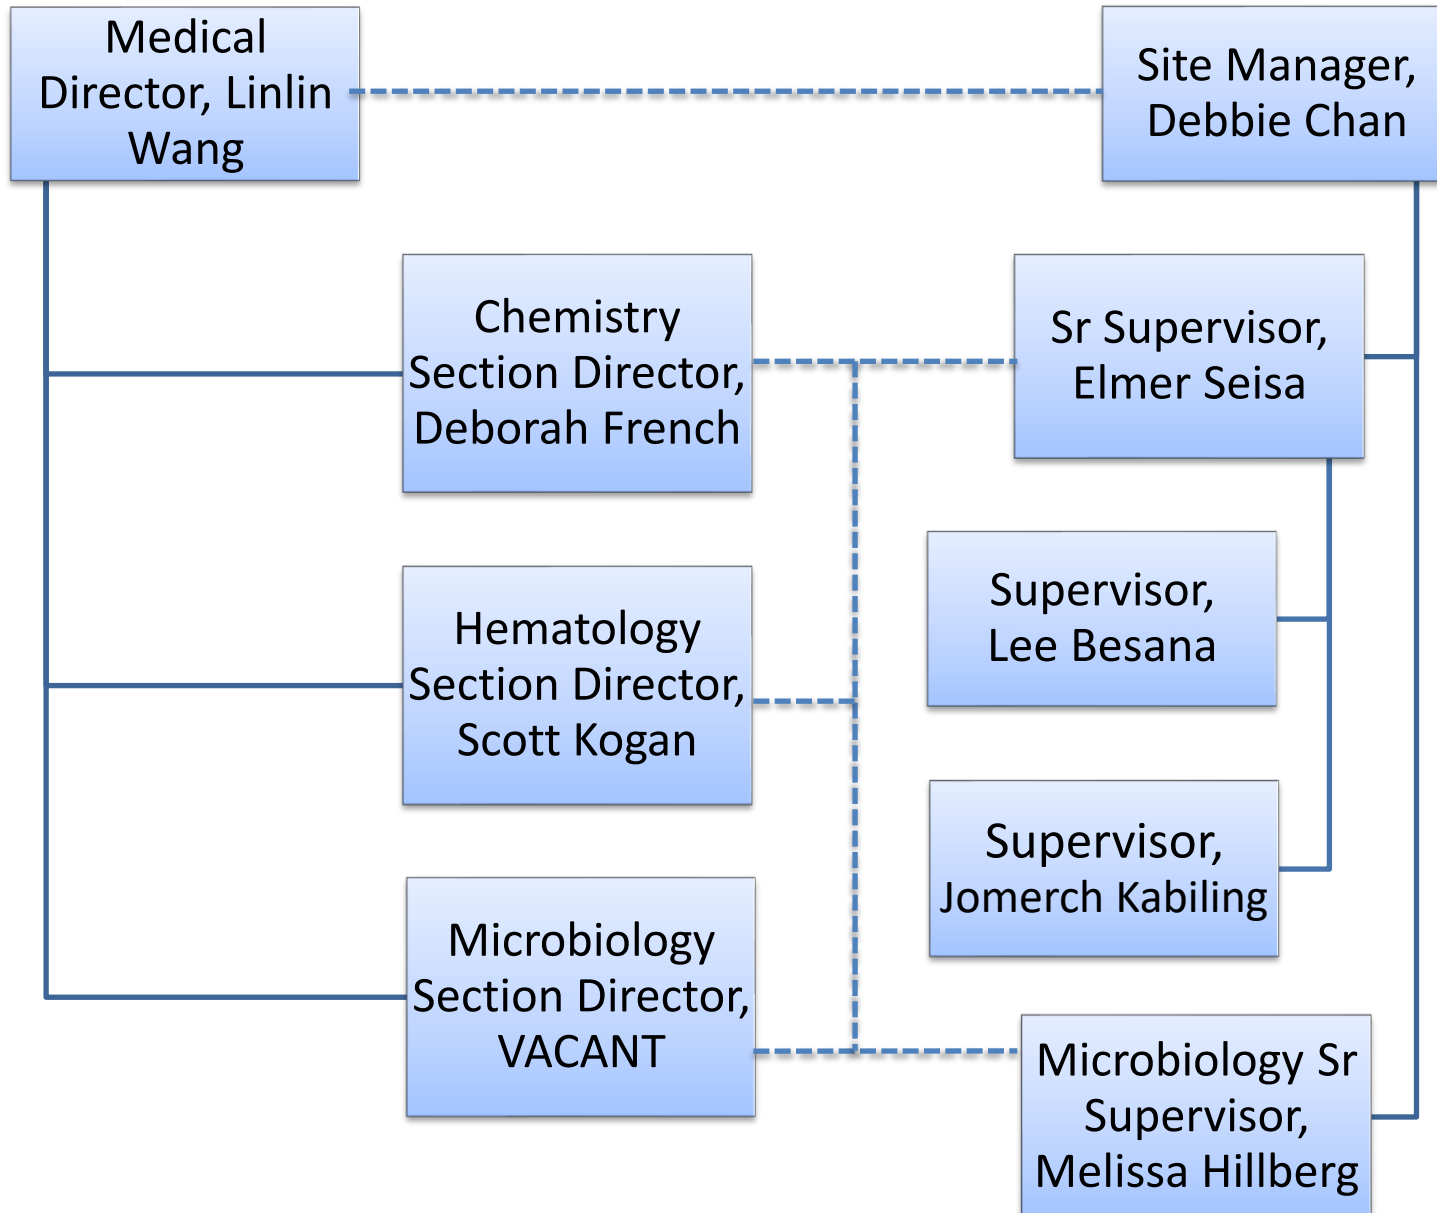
Medical Director, Linlin Wang

Site Manager, Debbie Chan

Chemistry Section Director, Deborah French

Sr Supervisor, Elmer Seisa

Supervisor, Lee Besana

Hematology Section Director, Scott Kogan

Supervisor, Jomerch Kabiling

Microbiology Section Director, VACANT

Microbiology Sr Supervisor, Melissa Hillberg